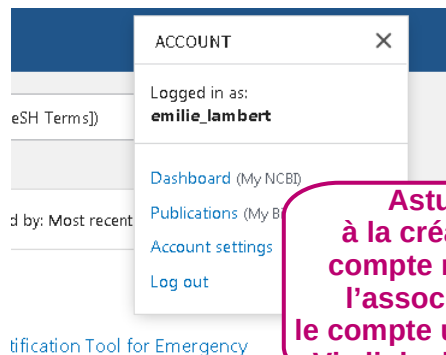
ACCOUNT

×

Logged in as:
emilie_lambert

eSH Terms])

Dashboard (My NCBI)

Publications (My B

d by: Most recent

Account settings

Log out

tification Tool for Emergency

Astu
à la créa
compte n
l'assoc
le compte u
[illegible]